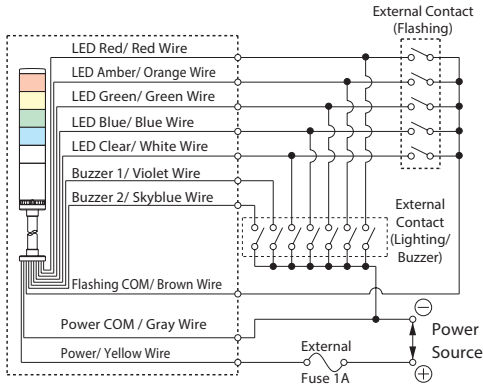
External Contact
(Flashing)

LED Red/ Red Wire

LED Amber/ Orange Wire

LED Green/ Green Wire

LED Blue/ Blue Wire

LED Clear/ White Wire

Buzzer 1/ Violet Wire

Buzzer 2/ Skyblue Wire

External
Contact
(Lighting/
Buzzer)

Flashing COM/ Brown Wire

Power COM / Gray Wire

Power/ Yellow Wire

External
Fuse 1A

⊖

Power
Source

⊕